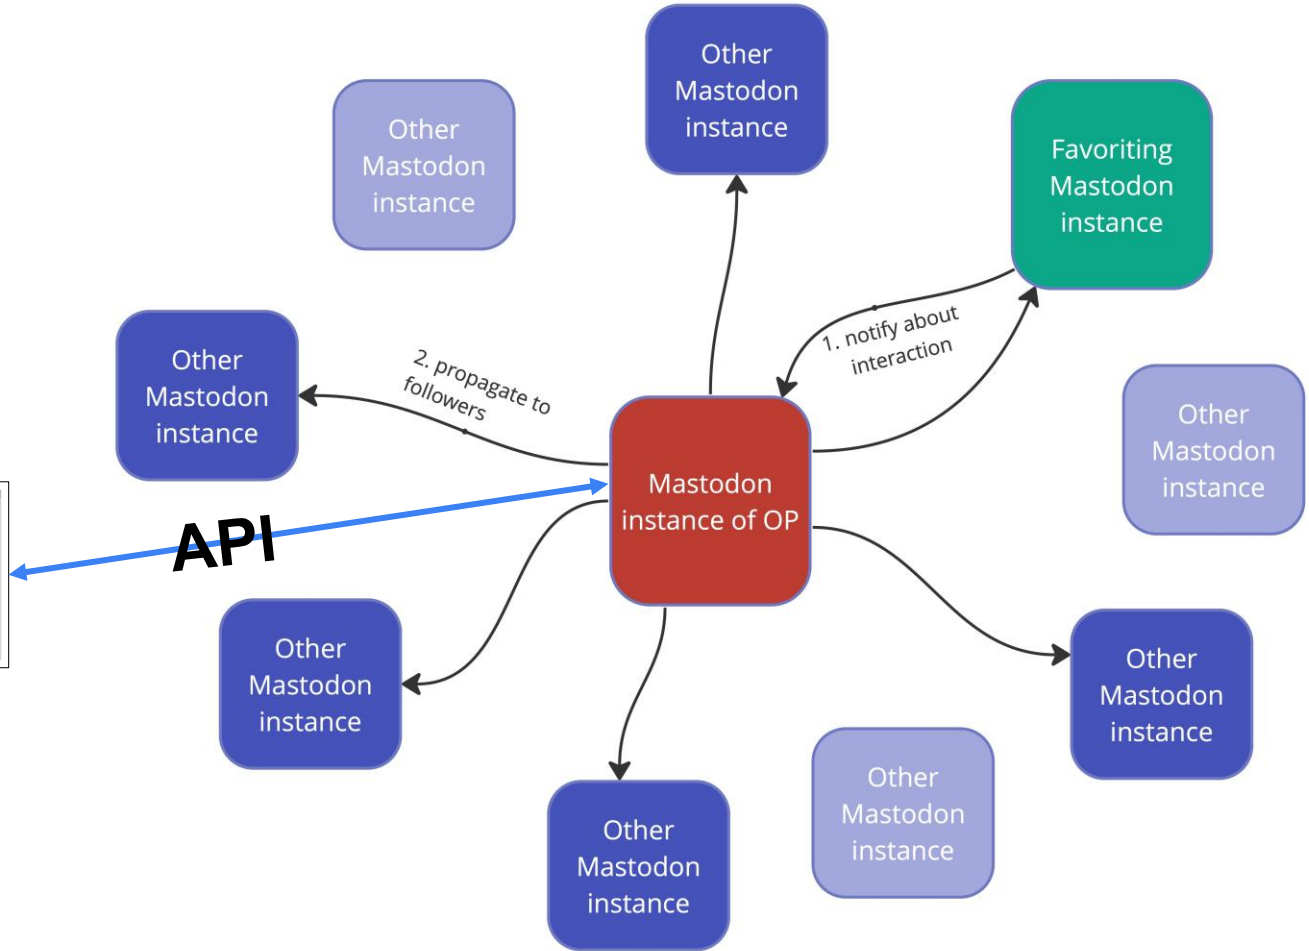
Other Mastodon instance

Other Mastodon instance

Favoriting Mastodon instance

1. notify about interaction

Other Mastodon instance

2. propagate to followers

Other Mastodon instance

Mastodon instance of OP

API

Other Mastodon instance

Other Mastodon instance

Other Mastodon instance

Other Mastodon instance